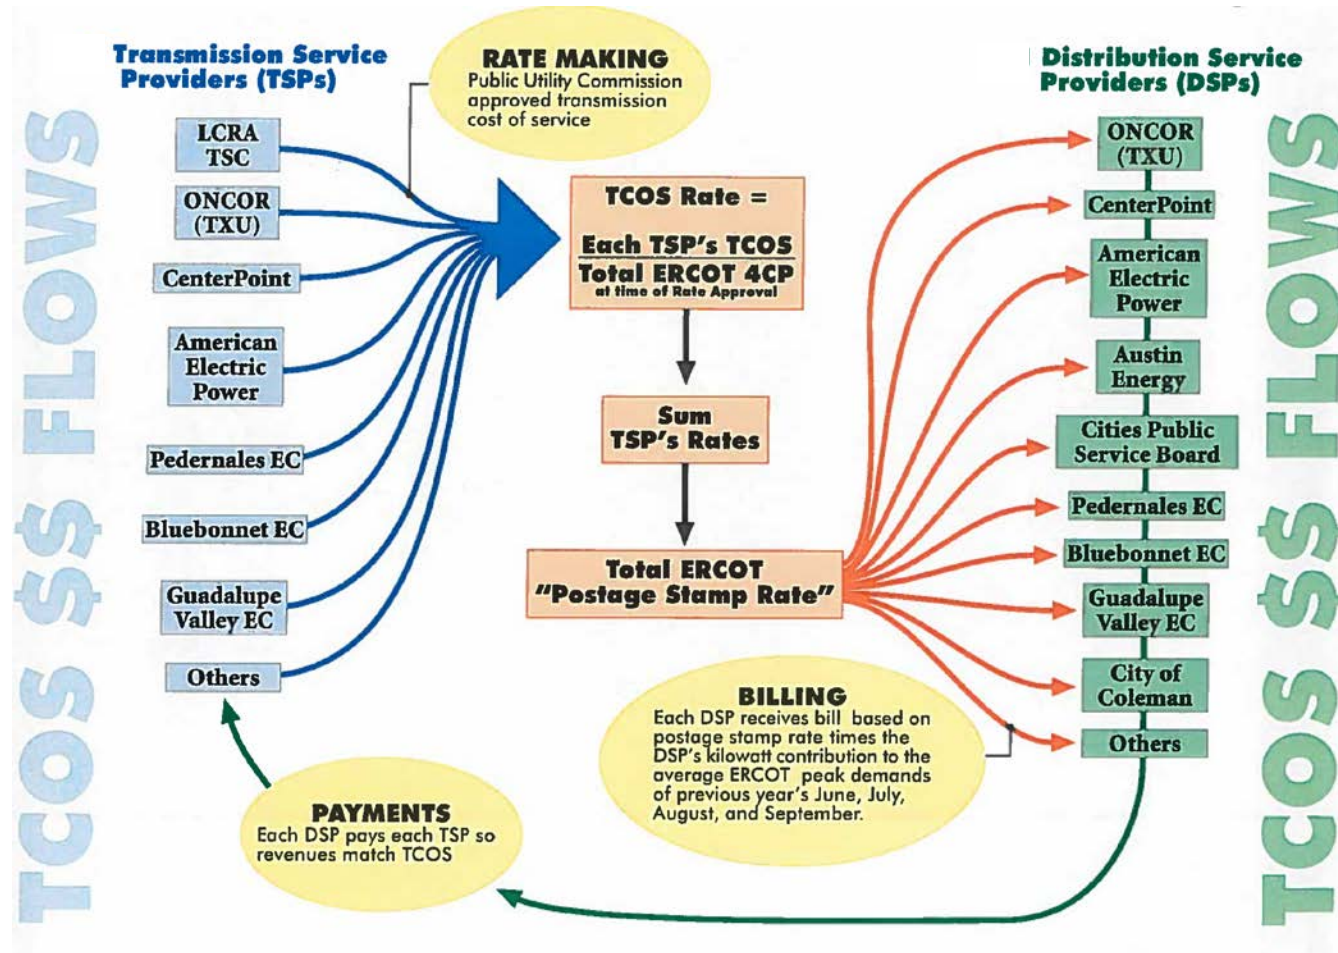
TCOS $$ FLOWS

Transmission Service Providers (TSPs)

LCRA TSC

ONCOR (TXU)

CenterPoint

American Electric Power

Pedernales EC

Bluebonnet EC

Guadalupe Valley EC

Others

RATE MAKING
Public Utility Commission approved transmission cost of service

TCOS Rate = $\frac{\text{Each TSP's TCOS}}{\text{Total ERCOT 4CP}}$
at time of Rate Approval

Sum TSP's Rates

Total ERCOT "Postage Stamp Rate"

BILLING
Each DSP receives bill based on postage stamp rate times the DSP's kilowatt contribution to the average ERCOT peak demands of previous year's June, July, August, and September.

PAYMENTS
Each DSP pays each TSP so revenues match TCOS

Distribution Service Providers (DSPs)

ONCOR (TXU)

CenterPoint

American Electric Power

Austin Energy

Cities Public Service Board

Pedernales EC

Bluebonnet EC

Guadalupe Valley EC

City of Coleman

Others

TCOS $$ FLOWS